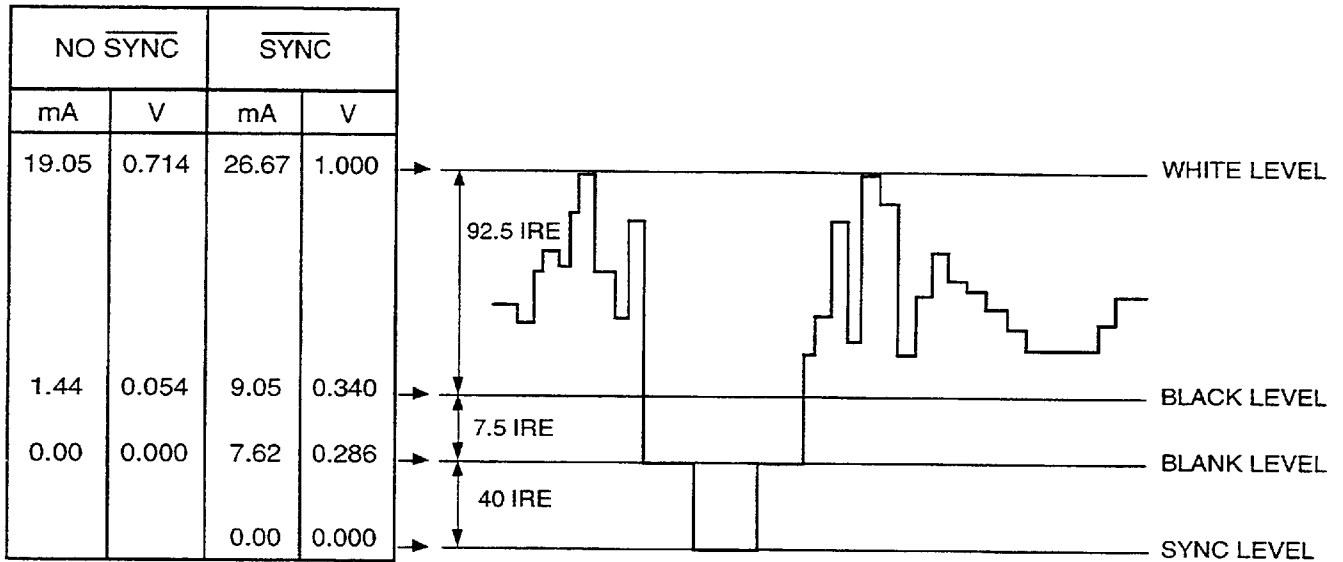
| NO $\overline{\text{SYNC}}$ | | $\overline{\text{SYNC}}$ | |
|---|---|---|---|
| mA | V | mA | V |
| 19.05 | 0.714 | 26.67 | 1.000 |
| 1.44 | 0.054 | 9.05 | 0.340 |
| 0.00 | 0.000 | 7.62 | 0.286 |
| | | 0.00 | 0.000 |

92.5 IRE
7.5 IRE
40 IRE

WHITE LEVEL
BLACK LEVEL
BLANK LEVEL
SYNC LEVEL